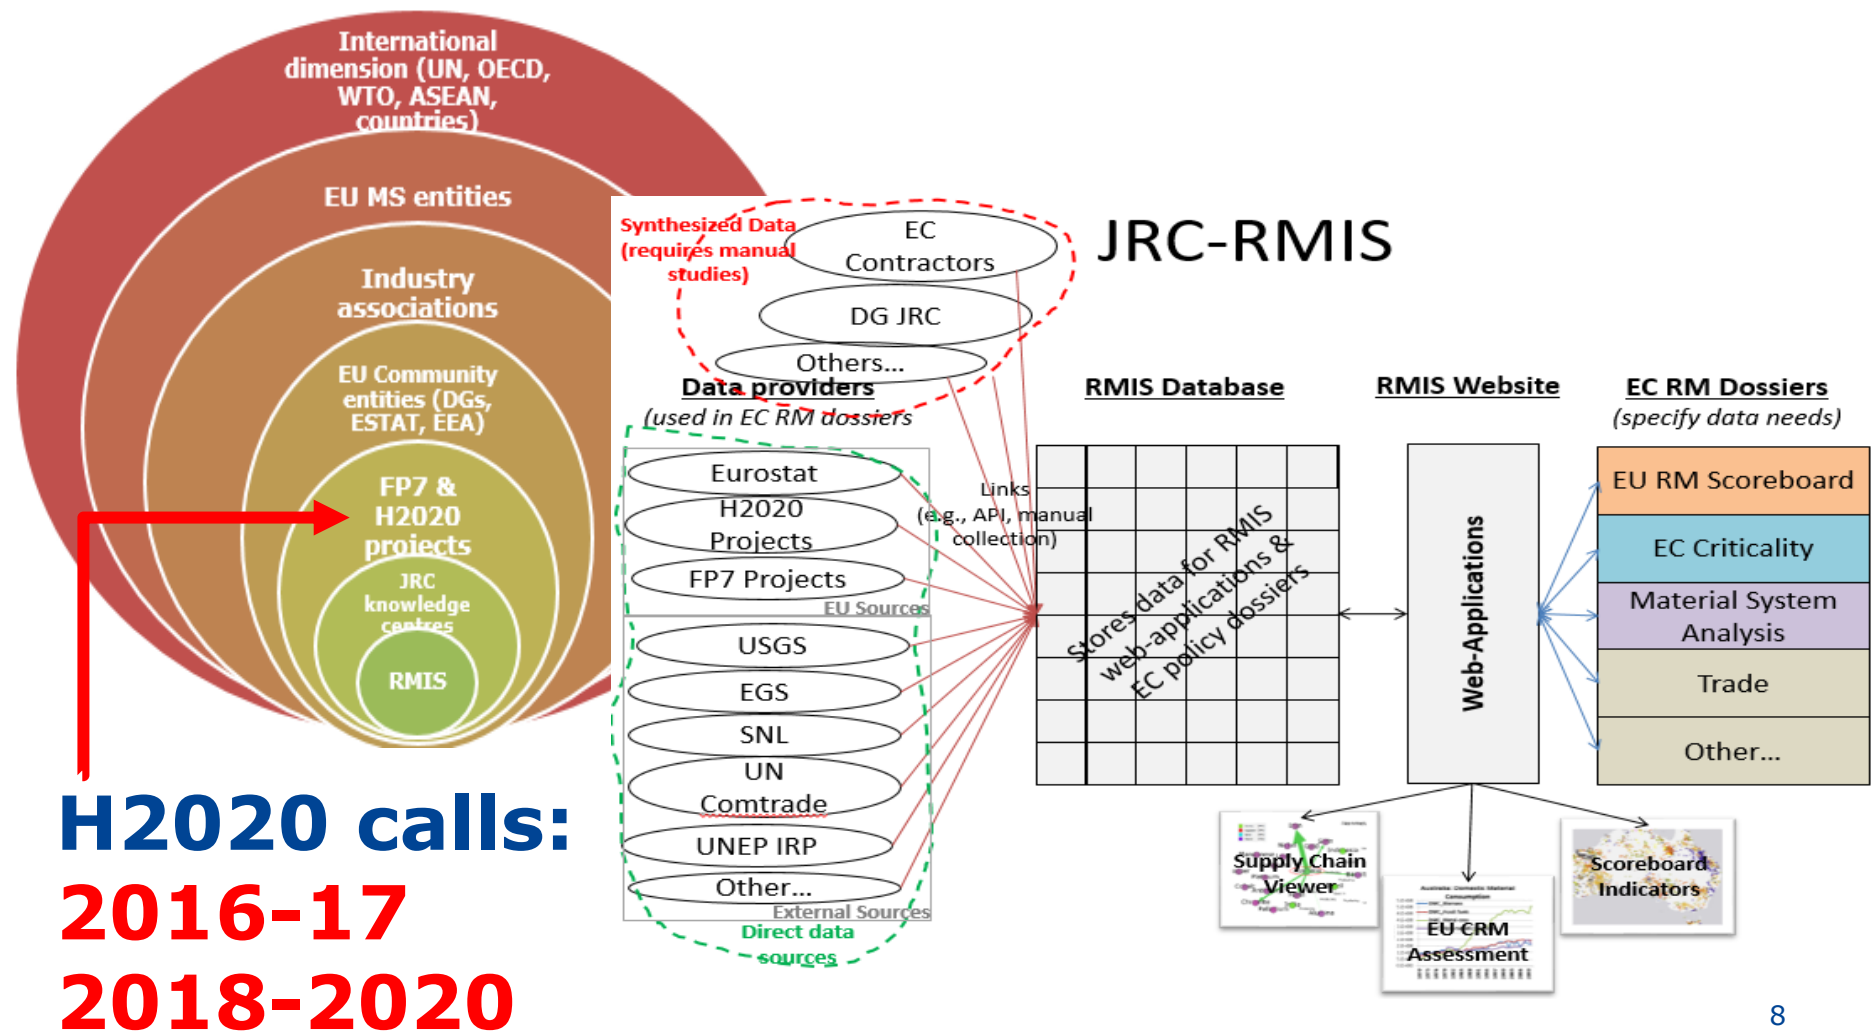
International dimension (UN, OECD, WTO, ASEAN, countries)

EU MS entities

Industry associations

EU Community entities (DGs, ESTAT, EEA)

FP7 & H2020 projects

JRC knowledge centres

RMIS

H2020 calls:
2016-17
2018-2020

JRC-RMIS

Synthesized Data (requires manual studies)

EC Contractors

DG JRC

Others...

Data providers
(used in EC RM dossiers

Eurostat
H2020 Projects
FP7 Projects
EU Sources

USGS
EGS
SNL
UN Comtrade
UNEP IRP
Other...
External Sources

Direct data sources

Links (e.g., API, manual collection)

RMIS Database

Stores data for RMIS web-applications & EC policy dossiers

RMIS Website

Web-Applications

EC RM Dossiers
(specify data needs)

EU RM Scoreboard
EC Criticality
Material System Analysis
Trade
Other...

Supply Chain Viewer

EU CRM Assessment

Scoreboard Indicators

8